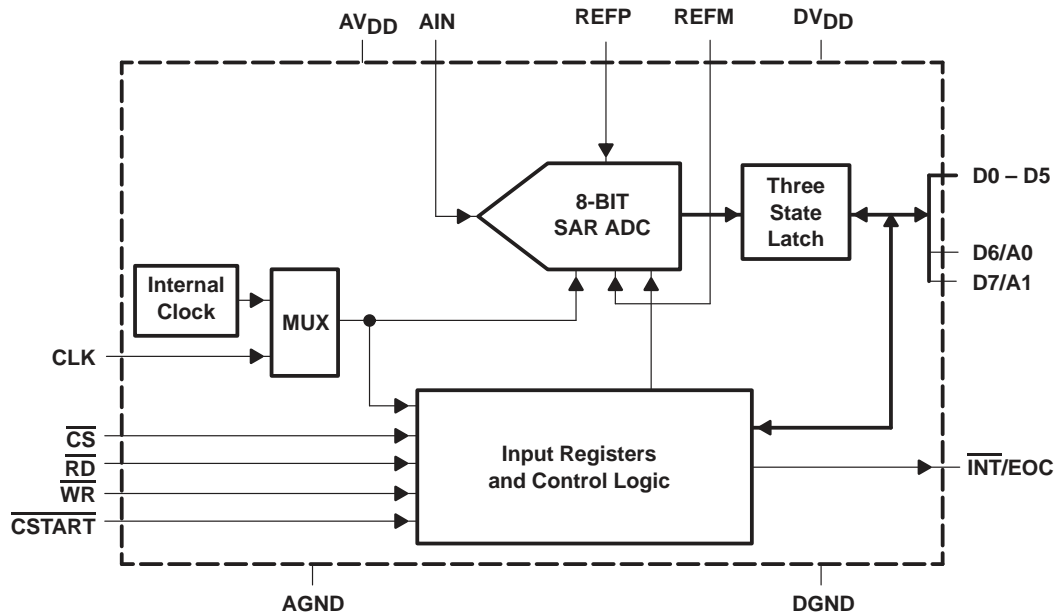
$AV_{DD}$ AIN REFP REFM $DV_{DD}$

8-BIT SAR ADC

Three State Latch

D0 – D5

D6/A0

D7/A1

Internal Clock

MUX

CLK

Input Registers and Control Logic

$\overline{CS}$

$\overline{RD}$

$\overline{WR}$

$\overline{CSTART}$

$\overline{INT}$/EOC

AGND DGND